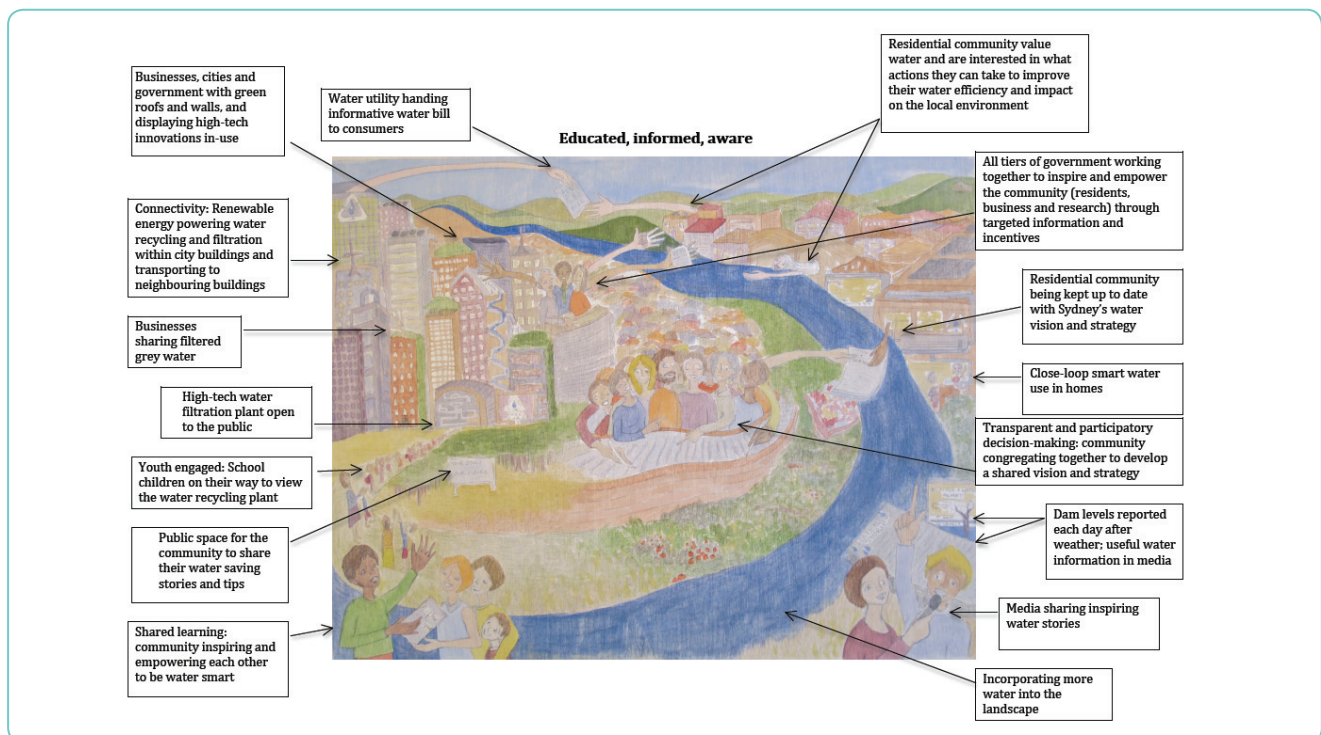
Educated, informed, aware

Businesses, cities and government with green roofs and walls, and displaying high-tech innovations in-use

Water utility handing informative water bill to consumers

Residential community value water and are interested in what actions they can take to improve their water efficiency and impact on the local environment

All tiers of government working together to inspire and empower the community (residents, business and research) through targeted information and incentives

Connectivity: Renewable energy powering water recycling and filtration within city buildings and transporting to neighbouring buildings

Residential community being kept up to date with Sydney's water vision and strategy

Businesses sharing filtered grey water

Close-loop smart water use in homes

High-tech water filtration plant open to the public

Transparent and participatory decision-making: community congregating together to develop a shared vision and strategy

Youth engaged: School children on their way to view the water recycling plant

Dam levels reported each day after weather; useful water information in media

Public space for the community to share their water saving stories and tips

Media sharing inspiring water stories

Shared learning: community inspiring and empowering each other to be water smart

Incorporating more water into the landscape